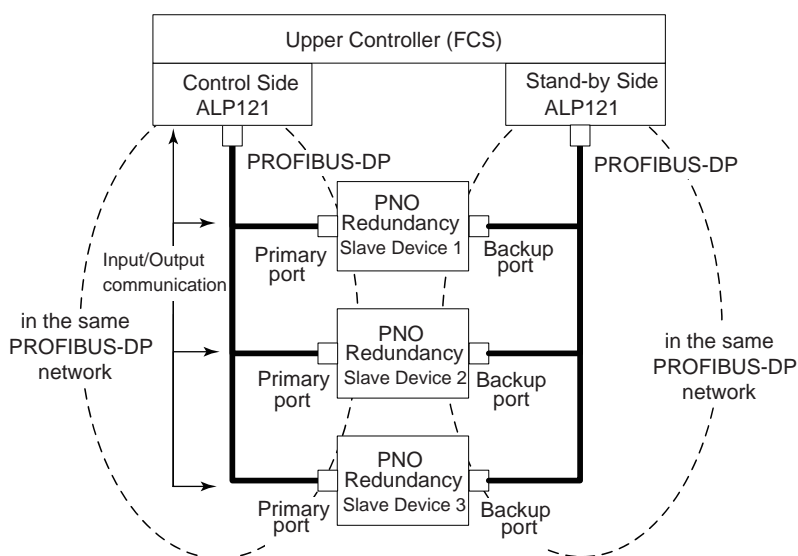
Upper Controller (FCS)

Control Side
ALP121

Stand-by Side
ALP121

PROFIBUS-DP

PROFIBUS-DP

PNO
Redundancy
Slave Device 1

Primary port

Backup port

Input/Output communication

in the same PROFIBUS-DP network

PNO
Redundancy
Slave Device 2

Primary port

Backup port

in the same PROFIBUS-DP network

PNO
Redundancy
Slave Device 3

Primary port

Backup port